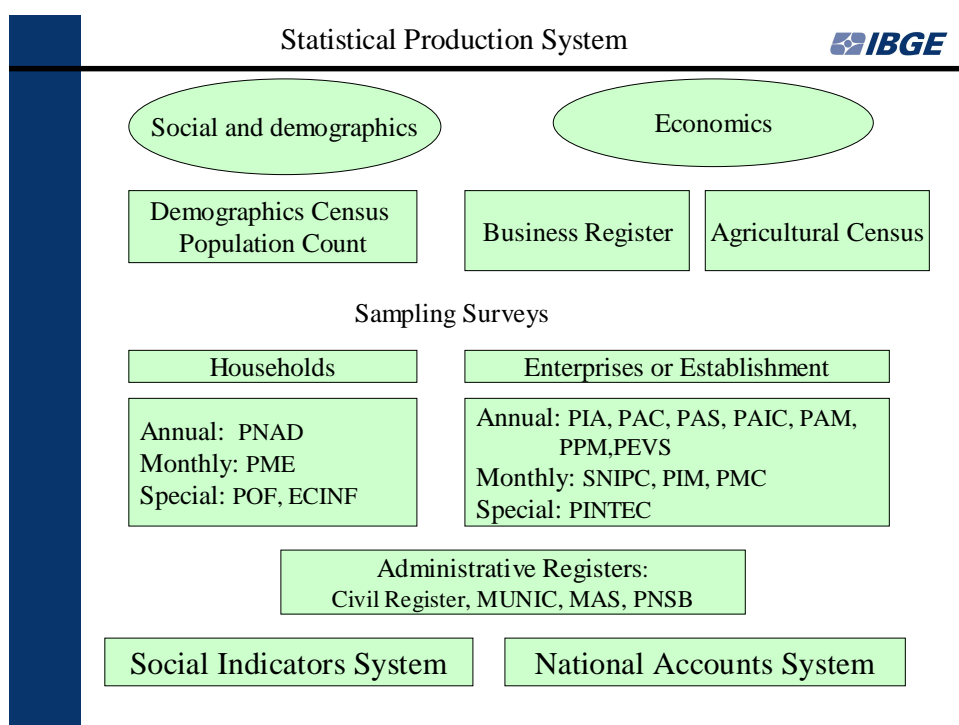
Statistical Production System

IBGE

Social and demographics

Economics

Demographics Census
Population Count

Business Register

Agricultural Census

Sampling Surveys

Households

Enterprises or Establishment

Annual: PNAD
Monthly: PME
Special: POF, ECINF

Annual: PIA, PAC, PAS, PAIC, PAM, PPM,PEVS
Monthly: SNIPC, PIM, PMC
Special: PINTEC

Administrative Registers:
Civil Register, MUNIC, MAS, PNSB

Social Indicators System

National Accounts System